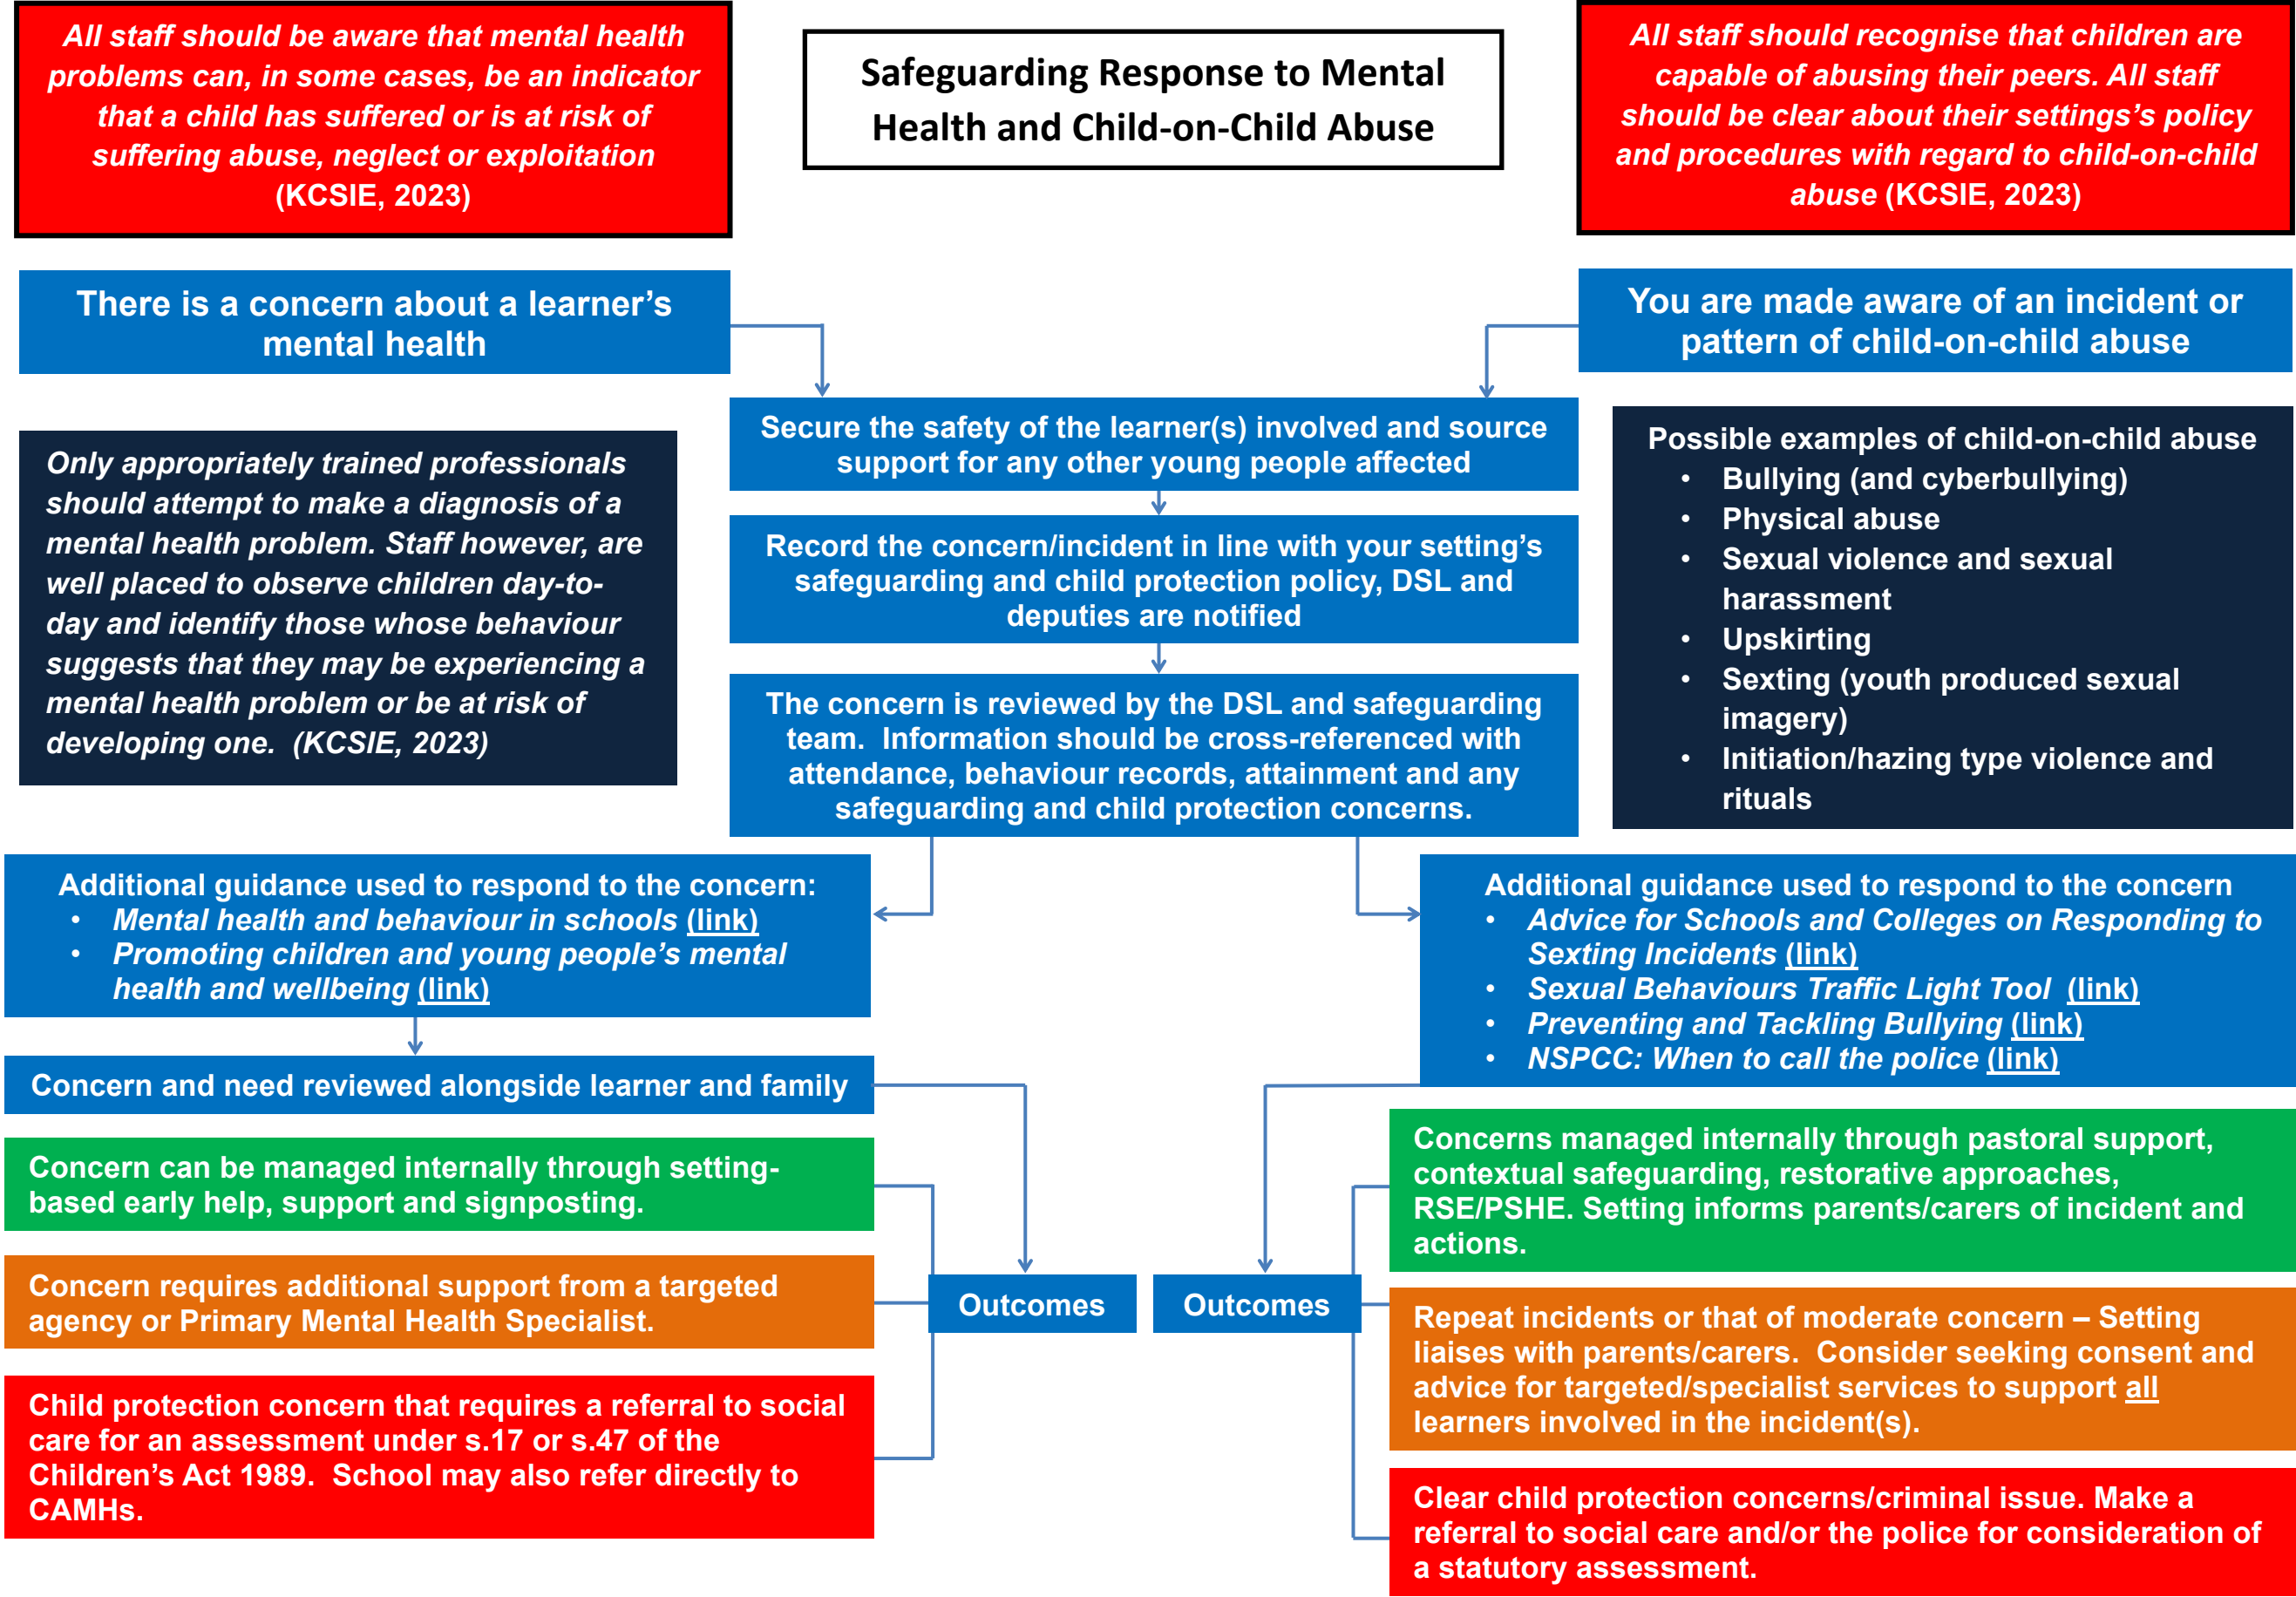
All staff should be aware that mental health problems can, in some cases, be an indicator that a child has suffered or is at risk of suffering abuse, neglect or exploitation (KCSIE, 2023)

Safeguarding Response to Mental Health and Child-on-Child Abuse

All staff should recognise that children are capable of abusing their peers. All staff should be clear about their settings's policy and procedures with regard to child-on-child abuse (KCSIE, 2023)

There is a concern about a learner's mental health

You are made aware of an incident or pattern of child-on-child abuse

Only appropriately trained professionals should attempt to make a diagnosis of a mental health problem. Staff however, are well placed to observe children day-to-day and identify those whose behaviour suggests that they may be experiencing a mental health problem or be at risk of developing one. (KCSIE, 2023)

Secure the safety of the learner(s) involved and source support for any other young people affected

Record the concern/incident in line with your setting's safeguarding and child protection policy, DSL and deputies are notified

The concern is reviewed by the DSL and safeguarding team. Information should be cross-referenced with attendance, behaviour records, attainment and any safeguarding and child protection concerns.

Possible examples of child-on-child abuse
- Bullying (and cyberbullying)
- Physical abuse
- Sexual violence and sexual harassment
- Upskirting
- Sexting (youth produced sexual imagery)
- Initiation/hazing type violence and rituals

Additional guidance used to respond to the concern:
- Mental health and behaviour in schools (link)
- Promoting children and young people's mental health and wellbeing (link)

Additional guidance used to respond to the concern
- Advice for Schools and Colleges on Responding to Sexting Incidents (link)
- Sexual Behaviours Traffic Light Tool (link)
- Preventing and Tackling Bullying (link)
- NSPCC: When to call the police (link)

Concern and need reviewed alongside learner and family

Concern can be managed internally through setting-based early help, support and signposting.

Concern requires additional support from a targeted agency or Primary Mental Health Specialist.

Child protection concern that requires a referral to social care for an assessment under s.17 or s.47 of the Children's Act 1989. School may also refer directly to CAMHs.

Outcomes

Outcomes

Concerns managed internally through pastoral support, contextual safeguarding, restorative approaches, RSE/PSHE. Setting informs parents/carers of incident and actions.

Repeat incidents or that of moderate concern – Setting liaises with parents/carers. Consider seeking consent and advice for targeted/specialist services to support all learners involved in the incident(s).

Clear child protection concerns/criminal issue. Make a referral to social care and/or the police for consideration of a statutory assessment.